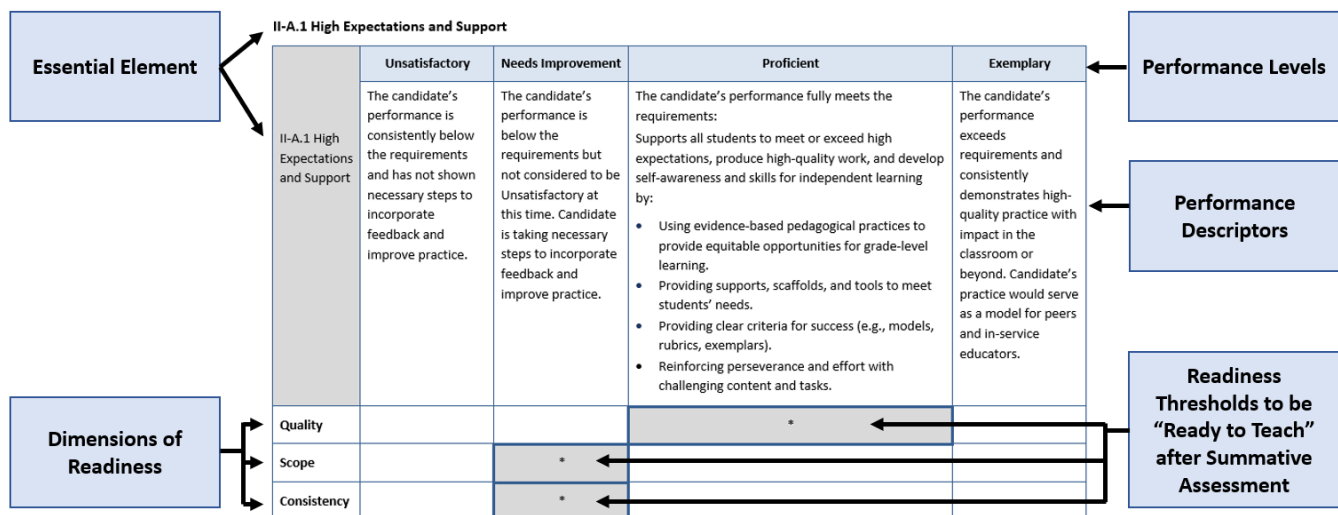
Essential Element

II-A.1 High Expectations and Support

Performance Levels

| II-A.1 High Expectations and Support | Unsatisfactory | Needs Improvement | Proficient | Exemplary |
|---|---|---|---|---|
| | The candidate's performance is consistently below the requirements and has not shown necessary steps to incorporate feedback and improve practice. | The candidate's performance is below the requirements but not considered to be Unsatisfactory at this time. Candidate is taking necessary steps to incorporate feedback and improve practice. | The candidate's performance fully meets the requirements: Supports all students to meet or exceed high expectations, produce high-quality work, and develop self-awareness and skills for independent learning by: • Using evidence-based pedagogical practices to provide equitable opportunities for grade-level learning. • Providing supports, scaffolds, and tools to meet students' needs. • Providing clear criteria for success (e.g., models, rubrics, exemplars). • Reinforcing perseverance and effort with challenging content and tasks. | The candidate's performance exceeds requirements and consistently demonstrates high-quality practice with impact in the classroom or beyond. Candidate's practice would serve as a model for peers and in-service educators. |
| Quality | | | * | |
| Scope | | * | | |
| Consistency | | * | | |

Performance Descriptors

Dimensions of Readiness

Readiness Thresholds to be "Ready to Teach" after Summative Assessment